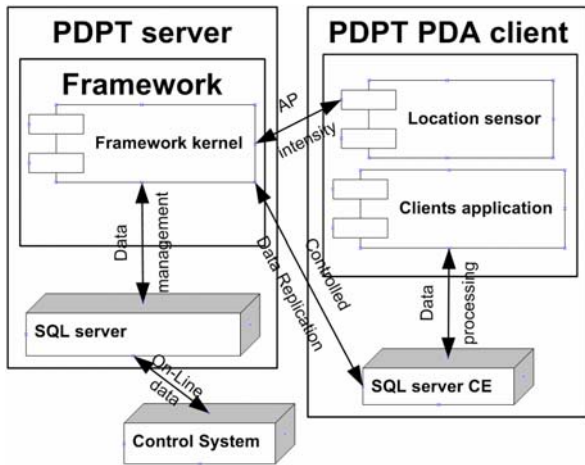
PDPT server

Framework

Framework kernel

AP Intensity

Data management

Controlled Data Replication

SQL server

On-Line data

Control System

PDPT PDA client

Location sensor

Clients application

Data processing

SQL server CE